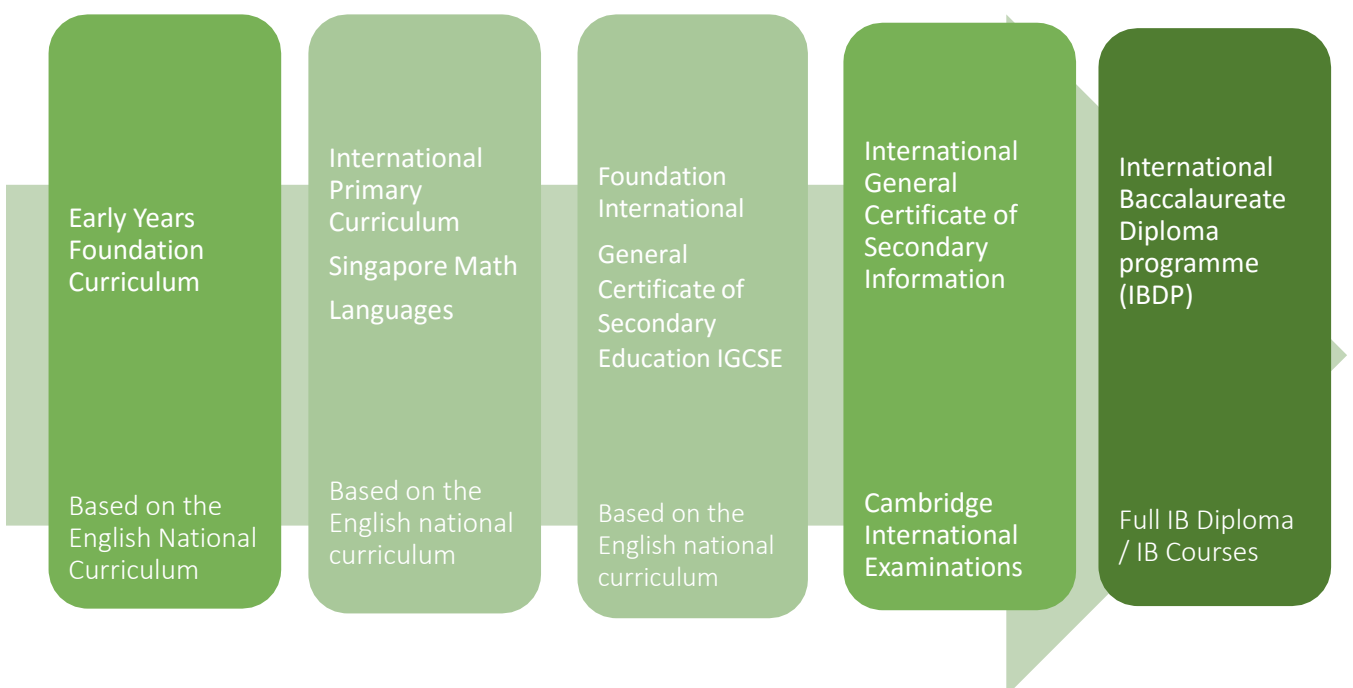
Early Years Foundation Curriculum

Based on the English National Curriculum

International Primary Curriculum

Singapore Math

Languages

Based on the English national curriculum

Foundation International

General Certificate of Secondary Education IGCSE

Based on the English national curriculum

International General Certificate of Secondary Information

Cambridge International Examinations

International Baccalaureate Diploma programme (IBDP)

Full IB Diploma / IB Courses